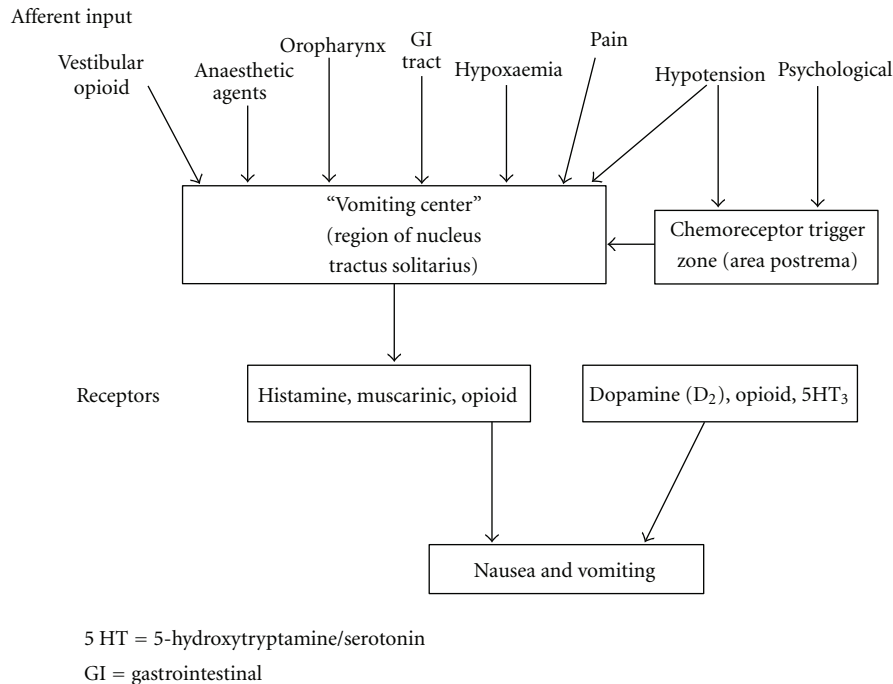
Afferent input

Vestibular opioid

Anaesthetic agents

Oropharynx

GI tract

Hypoxaemia

Pain

Hypotension

Psychological

“Vomiting center” (region of nucleus tractus solitarius)

Chemoreceptor trigger zone (area postrema)

Receptors

Histamine, muscarinic, opioid

Dopamine ($D_2$), opioid, $5HT_3$

Nausea and vomiting

5 HT = 5-hydroxytryptamine/serotonin

GI = gastrointestinal